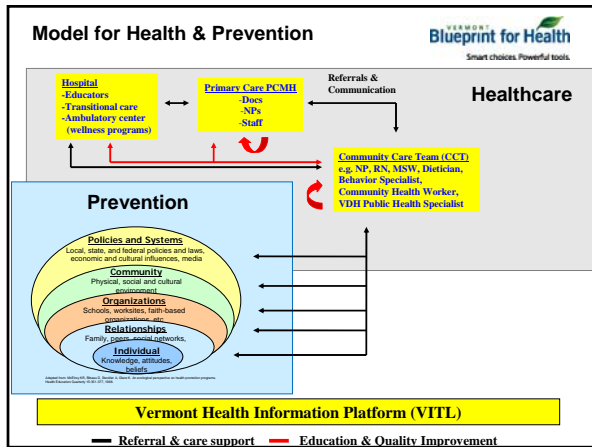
Model for Health & Prevention

VERMONT
Blueprint for Health
Smart choices. Powerful tools.

Hospital
-Educators
-Transitional care
-Ambulatory center (wellness programs)

Primary Care PCMH
-Docs
-NPs
-Staff

Referrals & Communication

Healthcare

Community Care Team (CCT)
e.g. NP, RN, MSW, Dietician, Behavior Specialist, Community Health Worker, VDH Public Health Specialist

Prevention

Policies and Systems
Local, state, and federal policies and laws, economic and cultural influences, media

Community
Physical, social and cultural environment

Organizations
Schools, worksites, faith-based organizations, etc.

Relationships
Family, peers, social networks, associations

Individual
Knowledge, attitudes, beliefs

Adapted from: McElroy KR, Bibeau D, Steckler A, Glanz K. An ecological perspective on health promotion programs. Health Education Quarterly 15:351-377, 1988.

Vermont Health Information Platform (VITL)

Referral & care support
Education & Quality Improvement